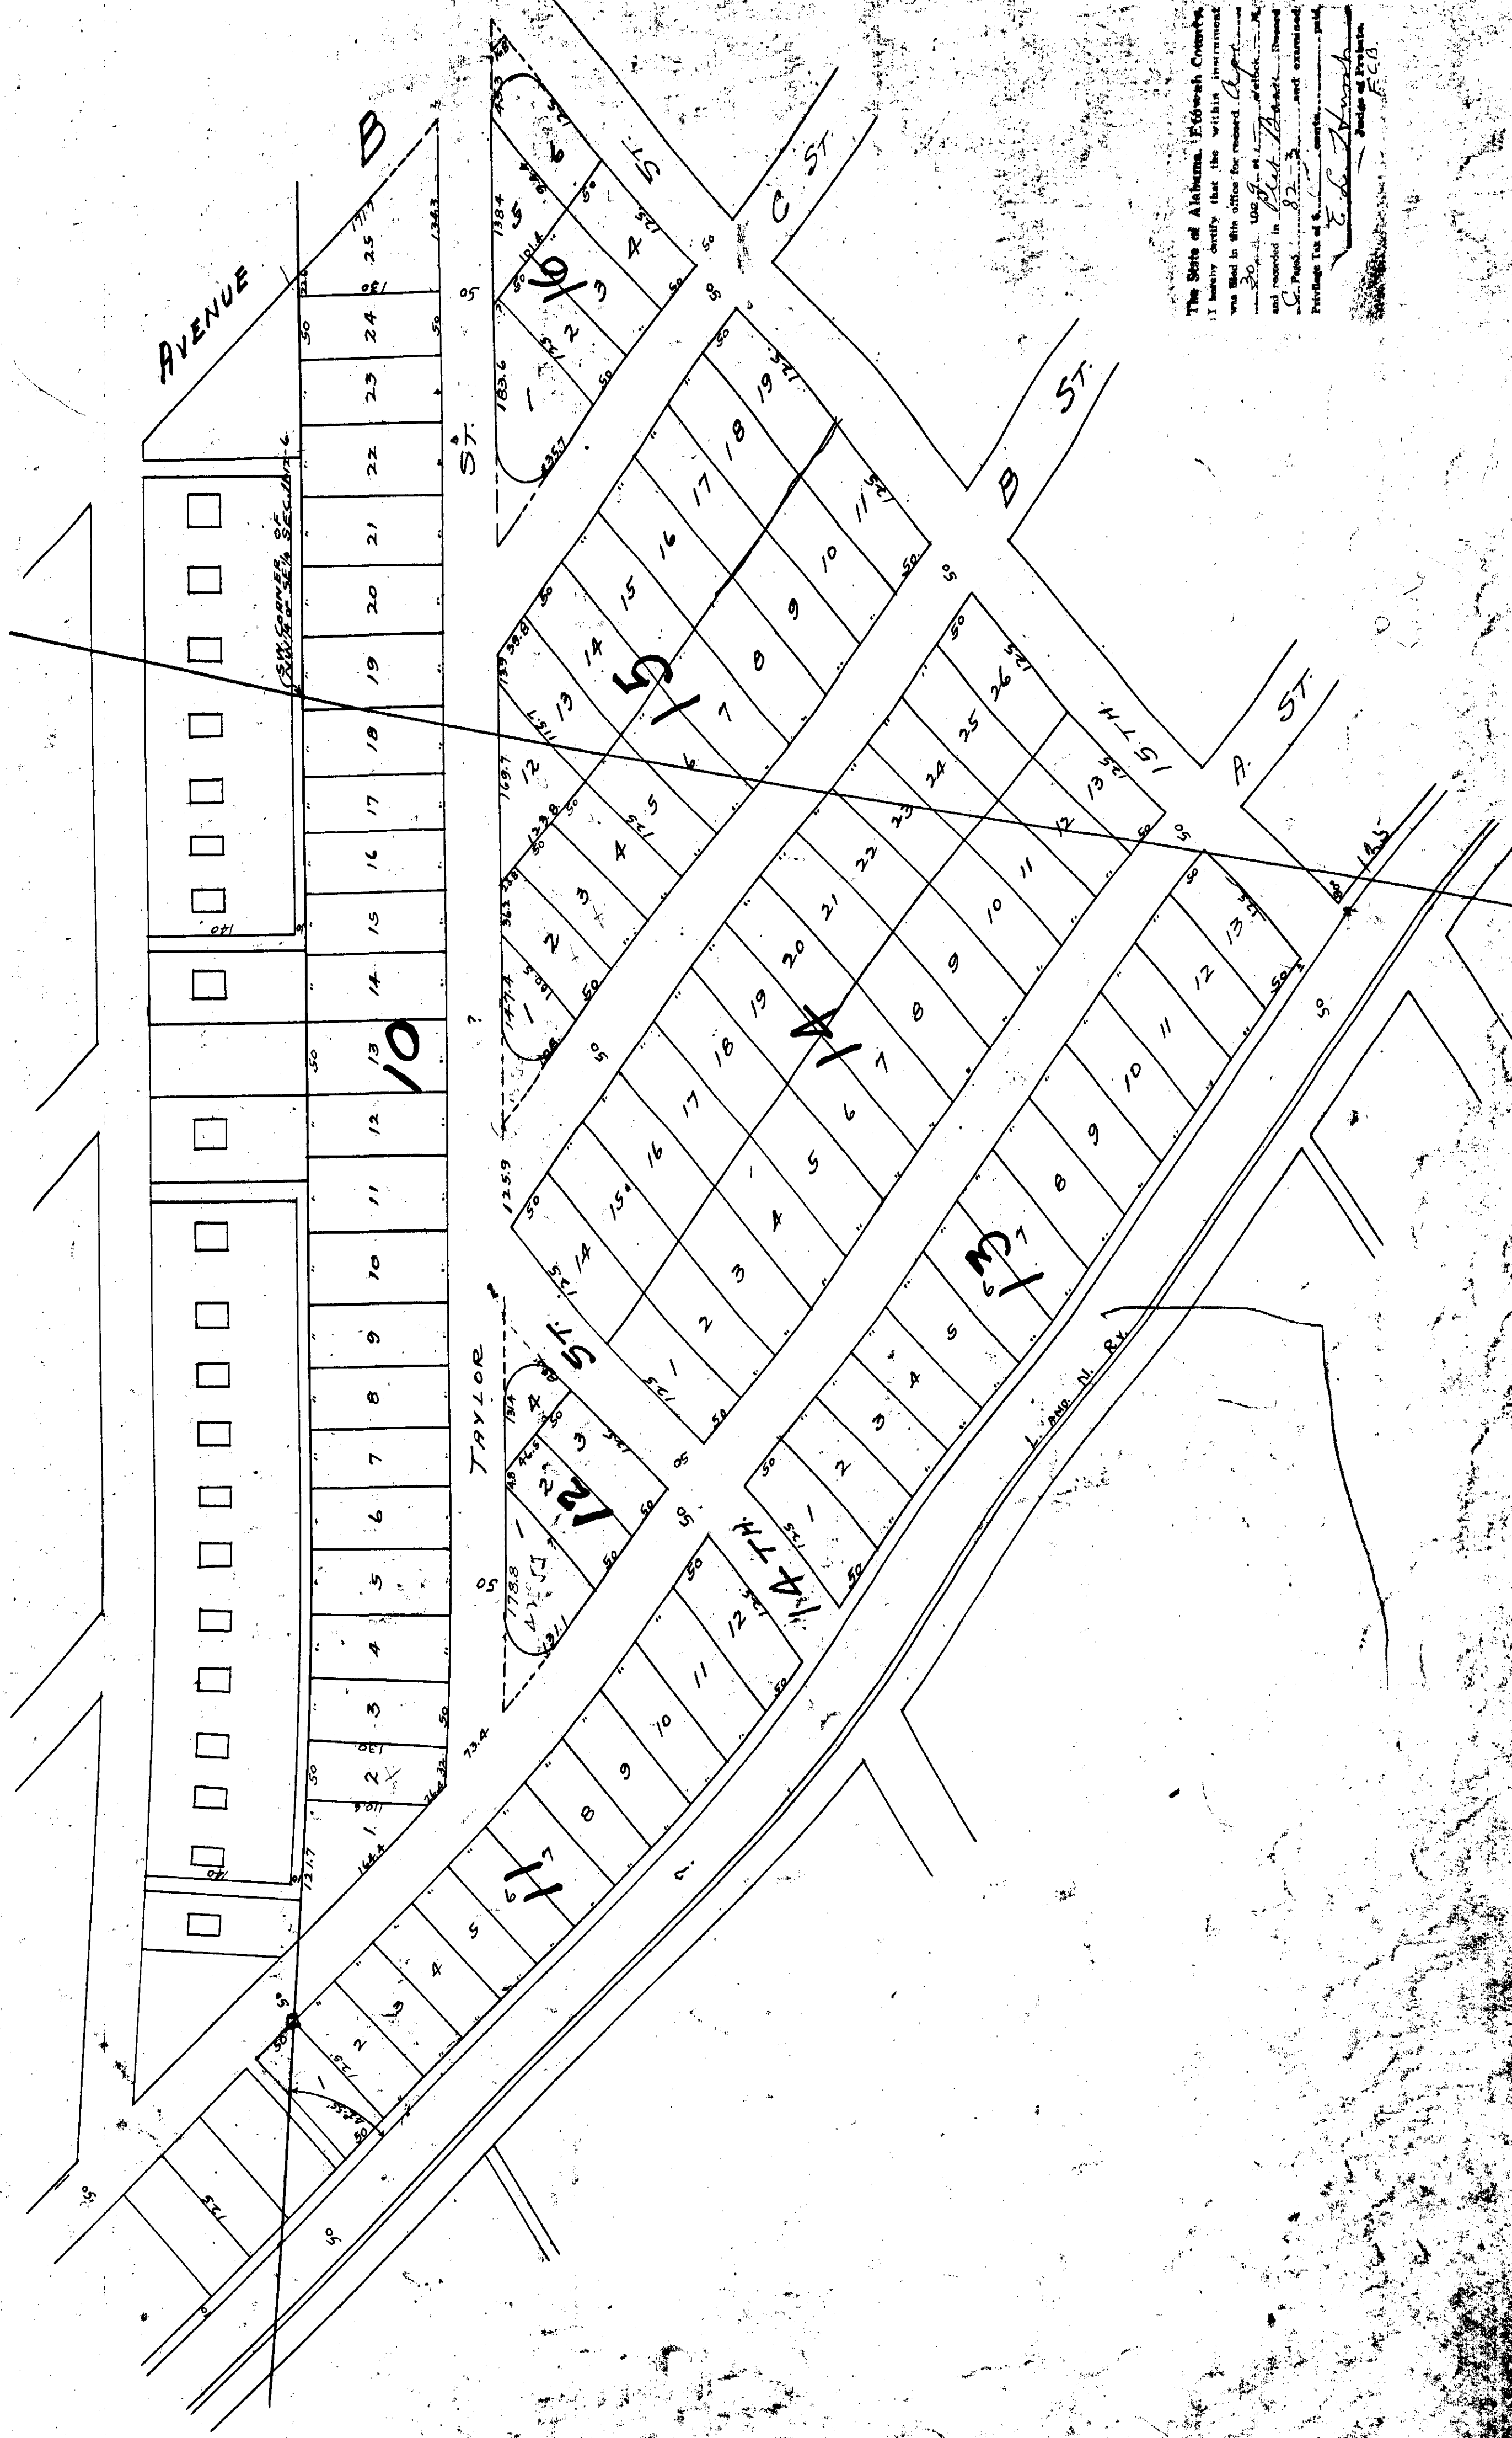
The State of Alabama, Etowah County.
I hereby certify that the within instrument was filed in this office for record Apr 30 1909 at — o'clock — M. and recorded in Plat Book 82 3 and examined.
C Fees — 
Privilege Tax of $ — cents — paid.
E. L. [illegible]
Judge of Probate.
E.C.B.

AVENUE B
B ST.
C ST.
A ST.
15TH
14TH
TAYLOR ST.
ST.
L. AND N. RY.
SW CORNER OF NW 1/4 OF SE 1/4 SEC. 11, T. 12, R. 6

10
16
15
14
13
12
11

1 2 3 4 5 6 7 8 9 10 11 12 13 14 15 16 17 18 19 20 21 22 23 24 25 26

50
125
140
130
183.6
138.4
101.6
135.7
169.4
139.8
36.2
147.4
125.9
178.8
131.1
164.4
121.7
73.4
141.9
136.3
110.9
46.5
131.4
14.5